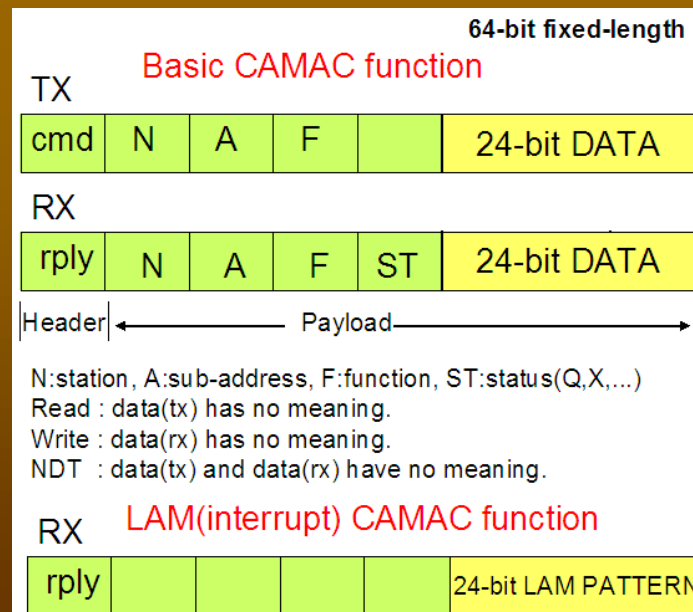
64-bit fixed-length

Basic CAMAC function

TX

| cmd | N | A | F | | 24-bit DATA |
|---|---|---|---|---|---|

RX

| rply | N | A | F | ST | 24-bit DATA |
|---|---|---|---|---|---|

Header Payload

N:station, A:sub-address, F:function, ST:status(Q,X,...)
Read : data(tx) has no meaning.
Write : data(rx) has no meaning.
NDT : data(tx) and data(rx) have no meaning.

RX LAM(interrupt) CAMAC function

| rply | | | | | 24-bit LAM PATTERN |
|---|---|---|---|---|---|